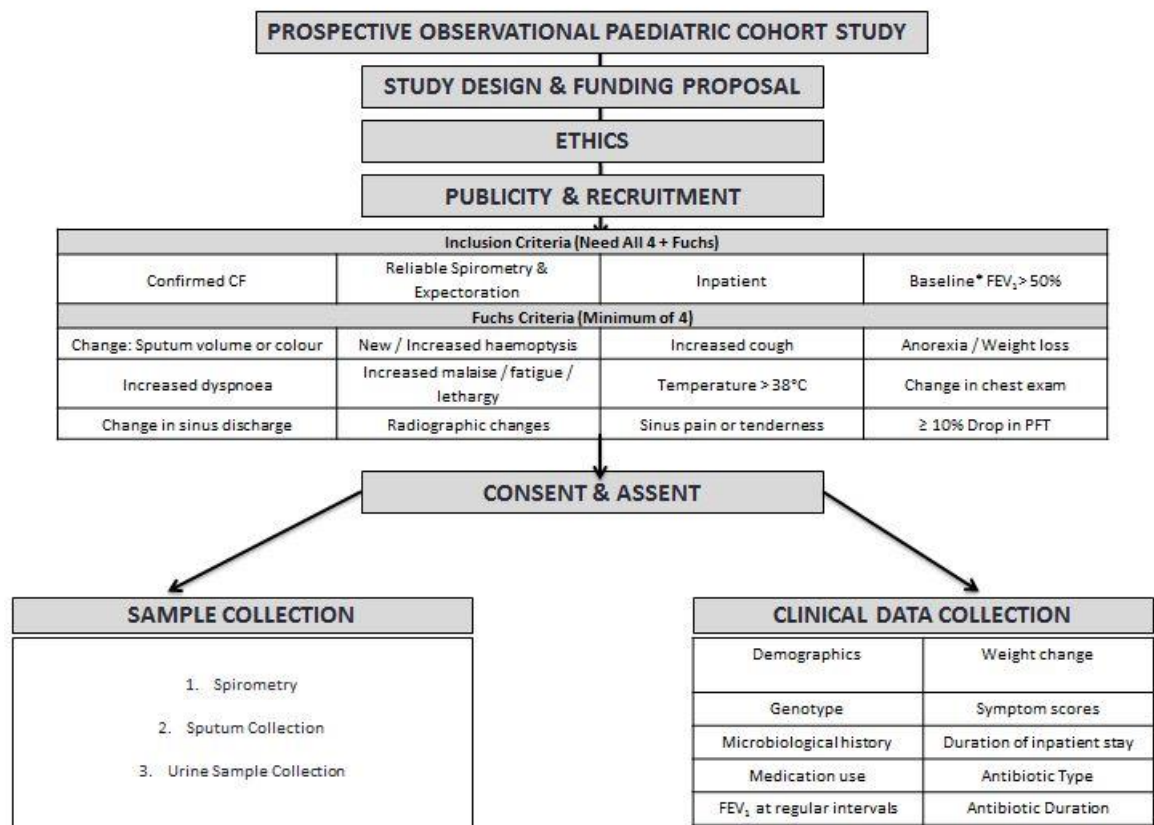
PROSPECTIVE OBSERVATIONAL PAEDIATRIC COHORT STUDY

STUDY DESIGN & FUNDING PROPOSAL

ETHICS

PUBLICITY & RECRUITMENT

| Inclusion Criteria (Need All 4 + Fuchs) | | | |
|---|---|---|---|
| Confirmed CF | Reliable Spirometry & Expectoration | Inpatient | Baseline* $FEV_1 > 50\%$ |
| **Fuchs Criteria (Minimum of 4)** | | | |
| Change: Sputum volume or colour | New / Increased haemoptysis | Increased cough | Anorexia / Weight loss |
| Increased dyspnoea | Increased malaise / fatigue / lethargy | Temperature > 38°C | Change in chest exam |
| Change in sinus discharge | Radiographic changes | Sinus pain or tenderness | ≥ 10% Drop in PFT |

CONSENT & ASSENT

SAMPLE COLLECTION

1. Spirometry
2. Sputum Collection
3. Urine Sample Collection

CLINICAL DATA COLLECTION

| Demographics | Weight change |
|---|---|
| Genotype | Symptom scores |
| Microbiological history | Duration of inpatient stay |
| Medication use | Antibiotic Type |
| $FEV_1$ at regular intervals | Antibiotic Duration |